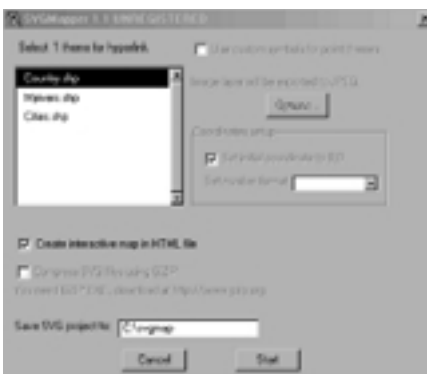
SVGMapper 1.1 UNREGISTERED

Select 1 theme for hyperlink

Country.shp
Rivers.shp
Cities.shp

Use custom symbols for point themes

Image layer will be exported to JPEG

Options...

Coordinates setup

Set initial coordinate to (0,0)

Set number format

Create interactive map in HTML file

Compress SVG files using GZIP

You need GZIP.EXE, download at http://www.gzip.org

Save SVG project to: C:\svgmap

Cancel

Start